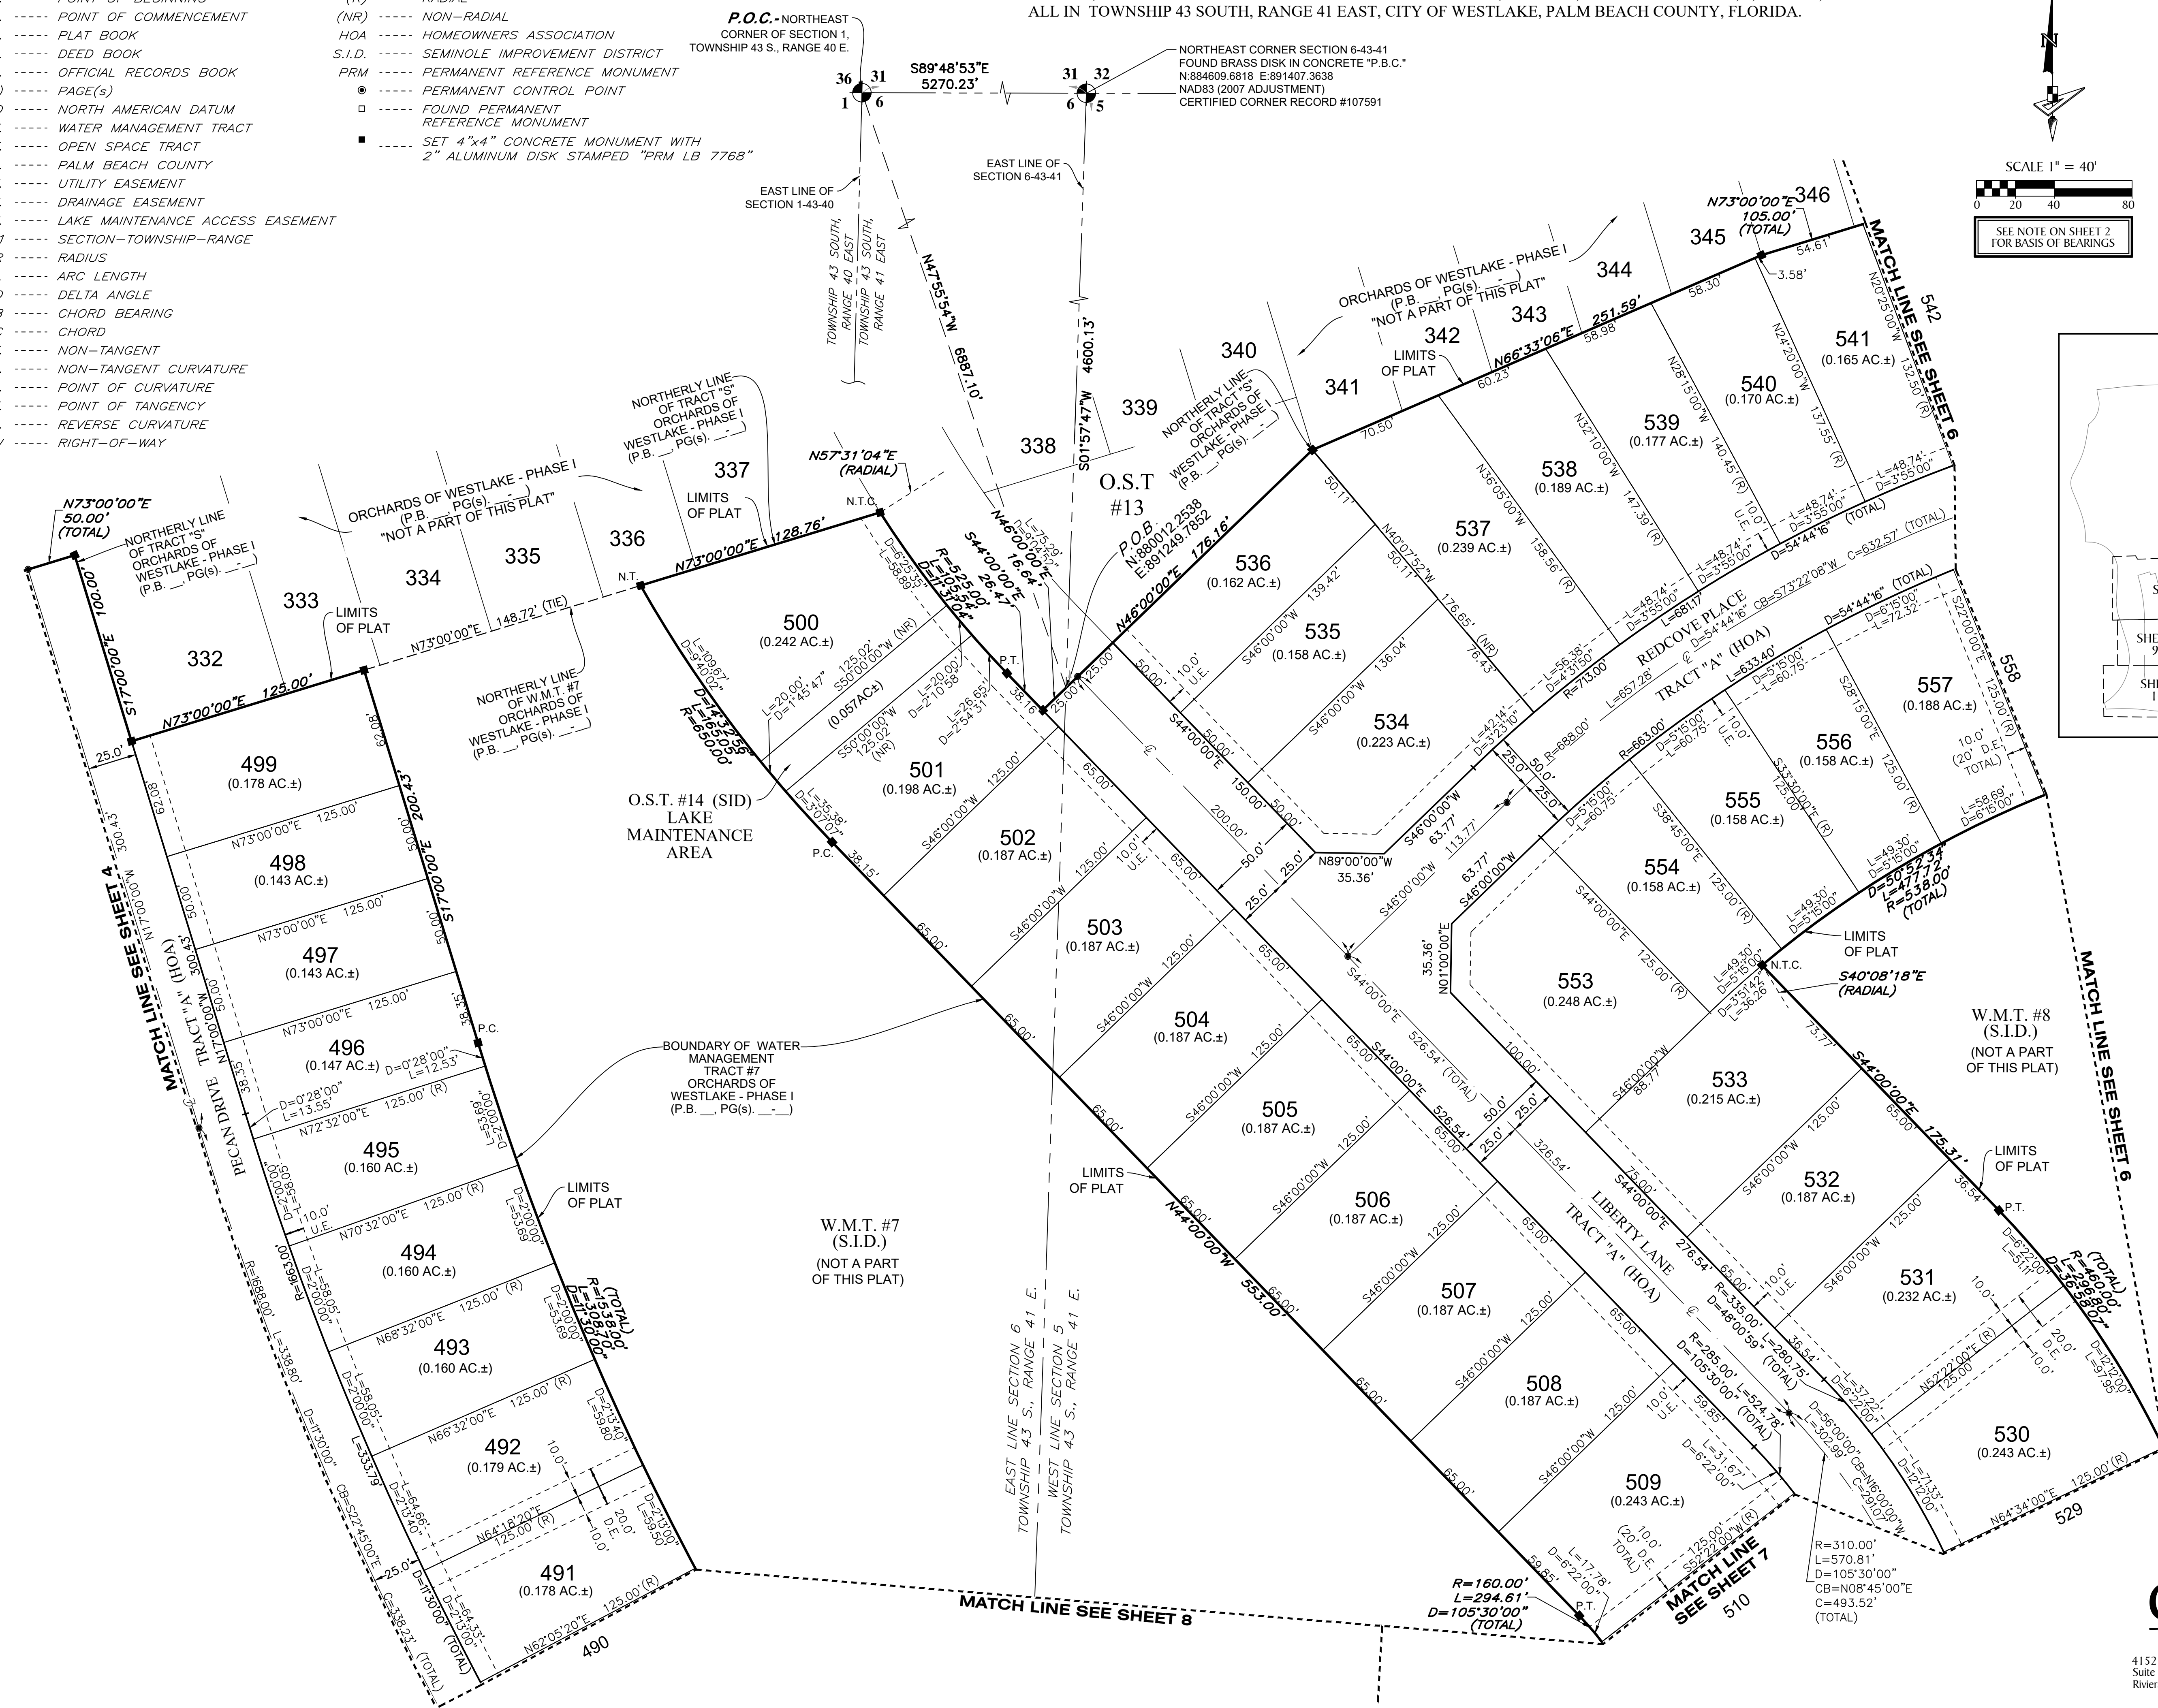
ALL IN TOWNSHIP 43 SOUTH, RANGE 41 EAST, CITY OF WESTLAKE, PALM BEACH COUNTY, FLORIDA.

----- POINT OF BEGINNING
----- POINT OF COMMENCEMENT
----- PLAT BOOK
----- DEED BOOK
----- OFFICIAL RECORDS BOOK
----- PAGE(S)
----- NORTH AMERICAN DATUM
----- WATER MANAGEMENT TRACT
----- OPEN SPACE TRACT
----- PALM BEACH COUNTY
----- UTILITY EASEMENT
----- DRAINAGE EASEMENT
----- LAKE MAINTENANCE ACCESS EASEMENT
----- SECTION-TOWNSHIP-RANGE
----- RADIUS
----- ARC LENGTH
----- DELTA ANGLE
----- CHORD BEARING
----- CHORD
----- NON-TANGENT
----- NON-TANGENT CURVATURE
----- POINT OF CURVATURE
----- POINT OF TANGENCY
----- REVERSE CURVATURE
----- RIGHT-OF-WAY

(R) ----- RADIAL
(NR) ----- NON-RADIAL
HOA ----- HOMEOWNERS ASSOCIATION
S.I.D. ----- SEMINOLE IMPROVEMENT DISTRICT
PRM ----- PERMANENT REFERENCE MONUMENT
----- PERMANENT CONTROL POINT
----- FOUND PERMANENT REFERENCE MONUMENT
----- SET 4"x4" CONCRETE MONUMENT WITH 2" ALUMINUM DISK STAMPED "PRM LB 7768"

P.O.C.- NORTHEAST CORNER OF SECTION 1, TOWNSHIP 43 S., RANGE 40 E.

36 31 1 6 S89°48'53"E 5270.23' 31 32 6 5

NORTHEAST CORNER SECTION 6-43-41
FOUND BRASS DISK IN CONCRETE "P.B.C."
N:884609.6818 E:891407.3638
NAD83 (2007 ADJUSTMENT)
CERTIFIED CORNER RECORD #107591

N

SCALE 1" = 40'
0 20 40 80

SEE NOTE ON SHEET 2 FOR BASIS OF BEARINGS

EAST LINE OF SECTION 6-43-41
EAST LINE OF SECTION 1-43-40
TOWNSHIP 43 SOUTH, RANGE 40 EAST
TOWNSHIP 43 SOUTH, RANGE 41 EAST
N47°55'54"W 6887.10'
S01°57'47"W 4600.13'

N73°00'00"E 105.00' (TOTAL) 346 345 344 343 342 341 340 339 338 337 336 335 334 333 332
54.61' 3.58' 58.30' 58.98' 60.23' 70.50'
MATCH LINE SEE SHEET 6
542
ORCHARDS OF WESTLAKE - PHASE I (P.B. __, PG(s). __) "NOT A PART OF THIS PLAT"
LIMITS OF PLAT
N66°33'06"E 251.59'
541 (0.165 AC.±)
540 (0.170 AC.±)
539 (0.177 AC.±)
538 (0.189 AC.±)
537 (0.239 AC.±)
536 (0.162 AC.±)
535 (0.158 AC.±)
534 (0.223 AC.±)
N20°25'00"W 132.50' (R)
N24°20'00"W 137.55' (R)
N28°15'00"W 140.45' (R)
N32°10'00"W 147.39' (R)
N36°05'00"W 158.56' (R)
N40°07'52"W 176.65' (NR)
50.11' 50.11'
NORTHERLY LINE OF TRACT "S" ORCHARDS OF WESTLAKE - PHASE I (P.B. __, PG(s). __)
N57°31'04"E (RADIAL)
N.T.C.
O.S.T #13
P.O.B. N:880012.2538 E:891249.7852
N46°00'00"E 176.16'
N46°00'00"E 16.64'
S44°00'00"E 26.47
R=525.00' D=10°53'04"
N73°00'00"E 128.76'
N73°00'00"E 50.00' (TOTAL)
N73°00'00"E 125.00'
N73°00'00"E 148.72' (TIE)
N.T.
S17°00'00"E 100.00'
500 (0.242 AC.±)
(0.057AC±)
501 (0.198 AC.±)
502 (0.187 AC.±)
503 (0.187 AC.±)
504 (0.187 AC.±)
505 (0.187 AC.±)
506 (0.187 AC.±)
507 (0.187 AC.±)
508 (0.187 AC.±)
509 (0.243 AC.±)
499 (0.178 AC.±)
498 (0.143 AC.±)
497 (0.143 AC.±)
496 (0.147 AC.±)
495 (0.160 AC.±)
494 (0.160 AC.±)
493 (0.160 AC.±)
492 (0.179 AC.±)
491 (0.178 AC.±)
490
S50°00'00"W 125.02' (NR)
S46°00'00"W 125.00'
S46°00'00"W 139.42'
S46°00'00"W 136.04'
S46°00'00"W 63.77'
S17°00'00"E 200.43'
N17°00'00"W 300.43'
NORTHERLY LINE OF W.M.T. #7 ORCHARDS OF WESTLAKE - PHASE I (P.B. __, PG(s). __)
O.S.T. #14 (SID) LAKE MAINTENANCE AREA
P.C. P.T.
D=14°37'56" L=165.00' R=650.00'
MATCH LINE SEE SHEET 4
PECAN DRIVE TRACT "A" (HOA)
BOUNDARY OF WATER MANAGEMENT TRACT #7 ORCHARDS OF WESTLAKE - PHASE I (P.B. __, PG(s). __)
W.M.T. #7 (S.I.D.) (NOT A PART OF THIS PLAT)
LIMITS OF PLAT
N44°00'00"W 553.00'
EAST LINE SECTION 6 TOWNSHIP 43 S., RANGE 41 E.
WEST LINE SECTION 5 TOWNSHIP 43 S., RANGE 41 E.
MATCH LINE SEE SHEET 8
R=160.00' L=294.61' D=105°30'00" (TOTAL)
MATCH LINE SEE SHEET 7
510
REDCOVE PLACE TRACT "A" (HOA)
LIBERTY LANE TRACT "A" (HOA)
S44°00'00"E 526.54' (TOTAL)
S44°00'00"E 276.54'
N89°00'00"W 35.36'
N01°00'00"E 35.36'
557 (0.188 AC.±)
556 (0.158 AC.±)
555 (0.158 AC.±)
554 (0.158 AC.±)
553 (0.248 AC.±)
533 (0.215 AC.±)
532 (0.187 AC.±)
531 (0.232 AC.±)
530 (0.243 AC.±)
529
558
W.M.T. #8 (S.I.D.) (NOT A PART OF THIS PLAT)
S40°08'18"E (RADIAL)
S44°00'00"E 175.31'
D=50°52'34" L=477.72' R=538.00' (TOTAL)
R=460.00' L=296.00' D=36°58'07" (TOTAL)
R=310.00' L=570.81' D=105°30'00" CB=N08°45'00"E C=493.52' (TOTAL)
R=1538.00' L=308.70' D=11°30'00" (TOTAL)
N64°34'00"E 125.00' (R)
N62°05'20"E 125.00' (R)
MATCH LINE SEE SHEET 6
4152 Suite Rivier